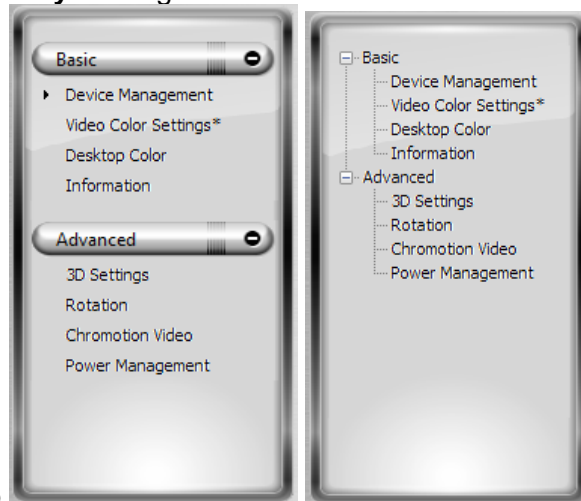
Basic
Device Management
Video Color Settings*
Desktop Color
Information

Advanced
3D Settings
Rotation
Chromotion Video
Power Management

Basic
Device Management
Video Color Settings*
Desktop Color
Information
Advanced
3D Settings
Rotation
Chromotion Video
Power Management